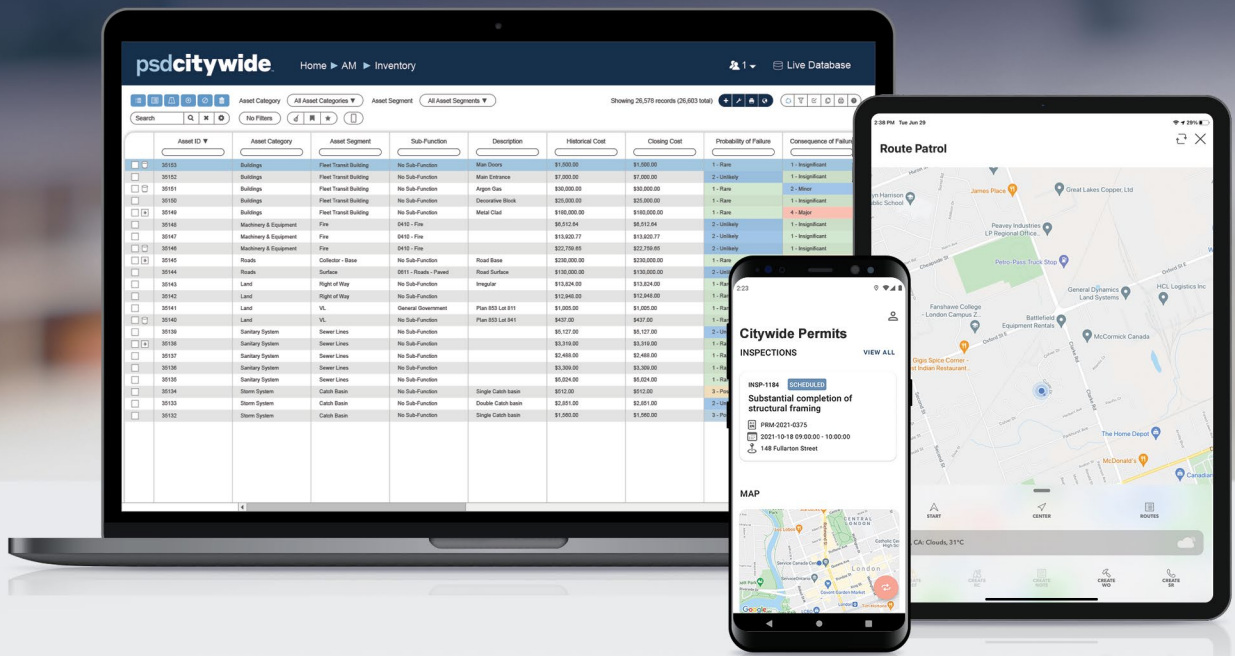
psdcitywide

Home ► AM ► Inventory

1 ▾   Live Database

Asset Category  All Asset Categories ▼  Asset Segment  All Asset Segments ▼

Showing 26,576 records (26,603 total)

Search  No Filters

| Asset ID ▼ | Asset Category | Asset Segment | Sub-Function | Description | Historical Cost | Closing Cost | Probability of Failure | Consequence of Failure |
|---|---|---|---|---|---|---|---|---|
| 35153 | Buildings | Fleet Transit Building | No Sub-Function | Main Doors | $1,500.00 | $1,500.00 | 1 - Rare | 1 - Insignificant |
| 35152 | Buildings | Fleet Transit Building | No Sub-Function | Main Entrance | $7,000.00 | $7,000.00 | 2 - Unlikely | 1 - Insignificant |
| 35151 | Buildings | Fleet Transit Building | No Sub-Function | Argon Gas | $30,000.00 | $30,000.00 | 1 - Rare | 2 - Minor |
| 35150 | Buildings | Fleet Transit Building | No Sub-Function | Decorative Block | $25,000.00 | $25,000.00 | 1 - Rare | 1 - Insignificant |
| 35149 | Buildings | Fleet Transit Building | No Sub-Function | Metal Clad | $180,000.00 | $180,000.00 | 1 - Rare | 4 - Major |
| 35148 | Machinery & Equipment | Fire | 0410 - Fire | | $8,512.84 | $8,512.84 | 2 - Unlikely | 1 - Insignificant |
| 35147 | Machinery & Equipment | Fire | 0410 - Fire | | $13,920.77 | $13,920.77 | 2 - Unlikely | 1 - Insignificant |
| 35146 | Machinery & Equipment | Fire | 0410 - Fire | | $22,759.85 | $22,759.85 | 2 - Unlikely | 1 - Insignificant |
| 35145 | Roads | Collector - Base | No Sub-Function | Road Base | $230,000.00 | $230,000.00 | 1 - Rare | 1 - Insignificant |
| 35144 | Roads | Surface | 0811 - Roads - Paved | Road Surface | $130,000.00 | $130,000.00 | 2 - Un | |
| 35143 | Land | Right of Way | No Sub-Function | Irregular | $13,824.00 | $13,824.00 | 1 - Ra | |
| 35142 | Land | Right of Way | No Sub-Function | | $12,948.00 | $12,948.00 | 1 - Ra | |
| 35141 | Land | VL | General Government | Plan 853 Lot 811 | $1,005.00 | $1,005.00 | 1 - Ra | |
| 35140 | Land | VL | No Sub-Function | Plan 853 Lot 841 | $437.00 | $437.00 | 1 - Ra | |
| 35139 | Sanitary System | Sewer Lines | No Sub-Function | | $5,127.00 | $5,127.00 | 2 - Un | |
| 35138 | Sanitary System | Sewer Lines | No Sub-Function | | $3,319.00 | $3,319.00 | 1 - Ra | |
| 35137 | Sanitary System | Sewer Lines | No Sub-Function | | $2,468.00 | $2,468.00 | 1 - Ra | |
| 35136 | Sanitary System | Sewer Lines | No Sub-Function | | $3,309.00 | $3,309.00 | 1 - Ra | |
| 35135 | Sanitary System | Sewer Lines | No Sub-Function | | $6,024.00 | $6,024.00 | 1 - Ra | |
| 35134 | Storm System | Catch Basin | No Sub-Function | Single Catch basin | $512.00 | $512.00 | 3 - Po | |
| 35133 | Storm System | Catch Basin | No Sub-Function | Double Catch basin | $2,651.00 | $2,651.00 | 2 - Un | |
| 35132 | Storm System | Catch Basin | No Sub-Function | Single Catch basin | $1,560.00 | $1,560.00 | 3 - Po | |

2:23

Citywide Permits

INSPECTIONS  VIEW ALL

INSP-1184  SCHEDULED

Substantial completion of structural framing

PRM-2021-0375

2021-10-18 09:00:00 - 10:00:00

148 Fullarton Street

MAP

London

Google

2:38 PM Tue Jun 29

Route Patrol

James Place

Great Lakes Copper, Ltd

Peavey Industries LP Regional Office

Petro-Pass Truck Stop

Fanshawe College - London Campus Z...

Battlefield Equipment Rentals

General Dynamics Land Systems

HCL Logistics Inc

McCormick Canada

Gigis Spice Corner - East Indian Restaurant...

The Home Depot

McDonald's

START  CENTER  ROUTES

CA: Clouds, 31°C

CREATE WO  CREATE SR